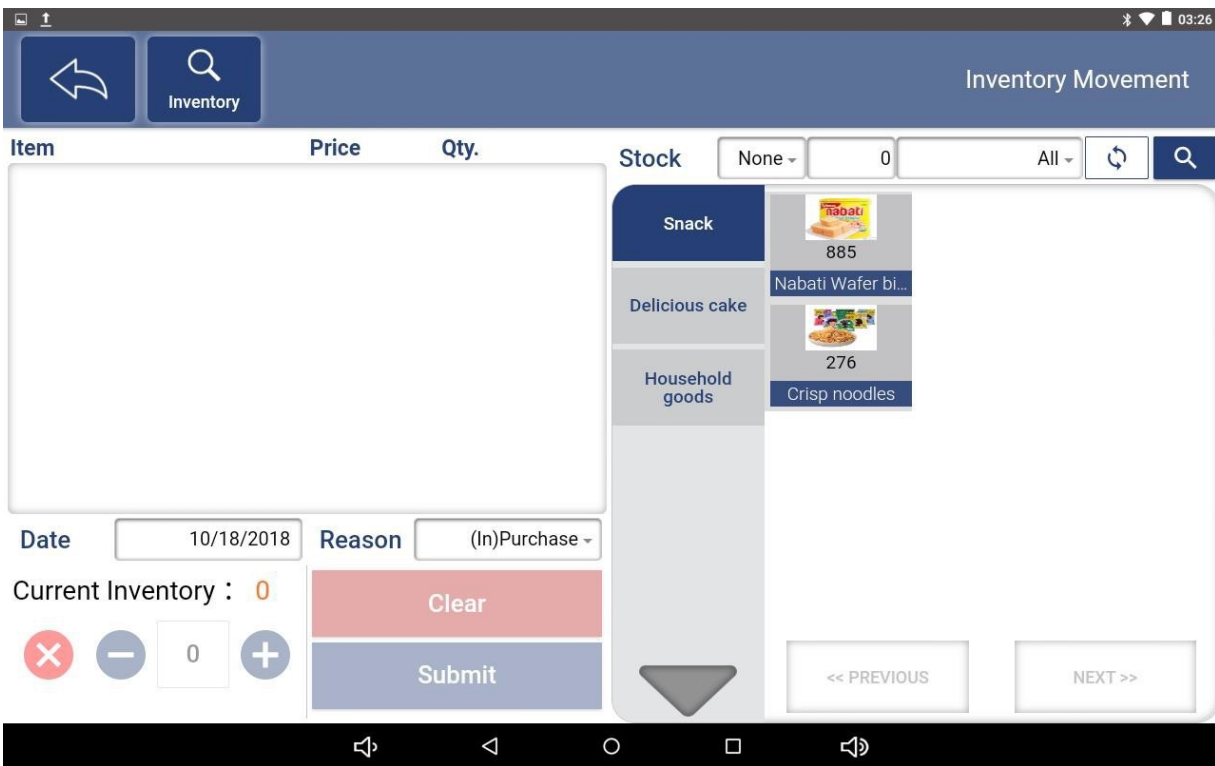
03:26

Inventory

Inventory Movement

Item Price Qty.

Stock None 0 All

Snack

Delicious cake

Household goods

nabati
885
Nabati Wafer bi...

276
Crisp noodles

Date 10/18/2018 Reason (In)Purchase

Current Inventory : 0

0

Clear

Submit

<< PREVIOUS

NEXT >>